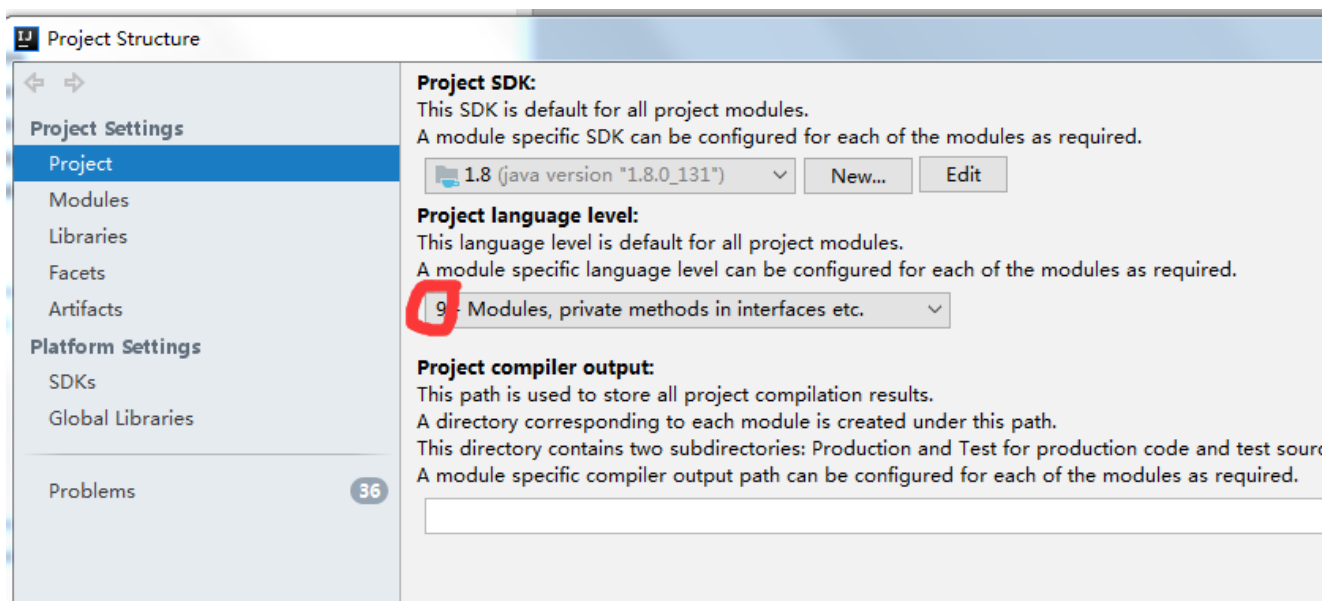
Project Structure

Project Settings
Project
Modules
Libraries
Facets
Artifacts
Platform Settings
SDKs
Global Libraries

Problems 36

Project SDK:
This SDK is default for all project modules.
A module specific SDK can be configured for each of the modules as required.

1.8 (java version "1.8.0_131")
New...
Edit

Project language level:
This language level is default for all project modules.
A module specific language level can be configured for each of the modules as required.

9 - Modules, private methods in interfaces etc.

Project compiler output:
This path is used to store all project compilation results.
A directory corresponding to each module is created under this path.
This directory contains two subdirectories: Production and Test for production code and test sourc
A module specific compiler output path can be configured for each of the modules as required.